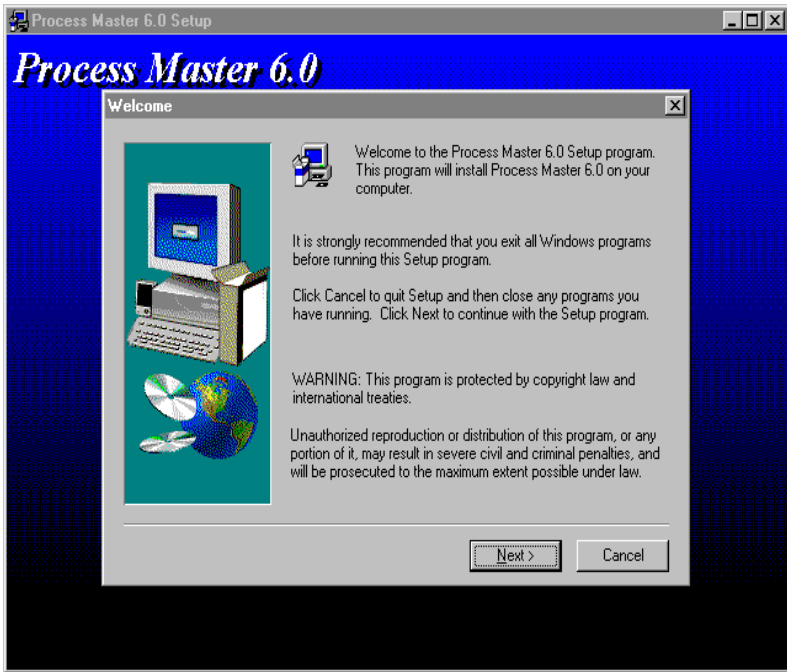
Process Master 6.0 Setup

Process Master 6.0

Welcome

Welcome to the Process Master 6.0 Setup program. This program will install Process Master 6.0 on your computer.

It is strongly recommended that you exit all Windows programs before running this Setup program.

Click Cancel to quit Setup and then close any programs you have running. Click Next to continue with the Setup program.

WARNING: This program is protected by copyright law and international treaties.

Unauthorized reproduction or distribution of this program, or any portion of it, may result in severe civil and criminal penalties, and will be prosecuted to the maximum extent possible under law.

Next >

Cancel